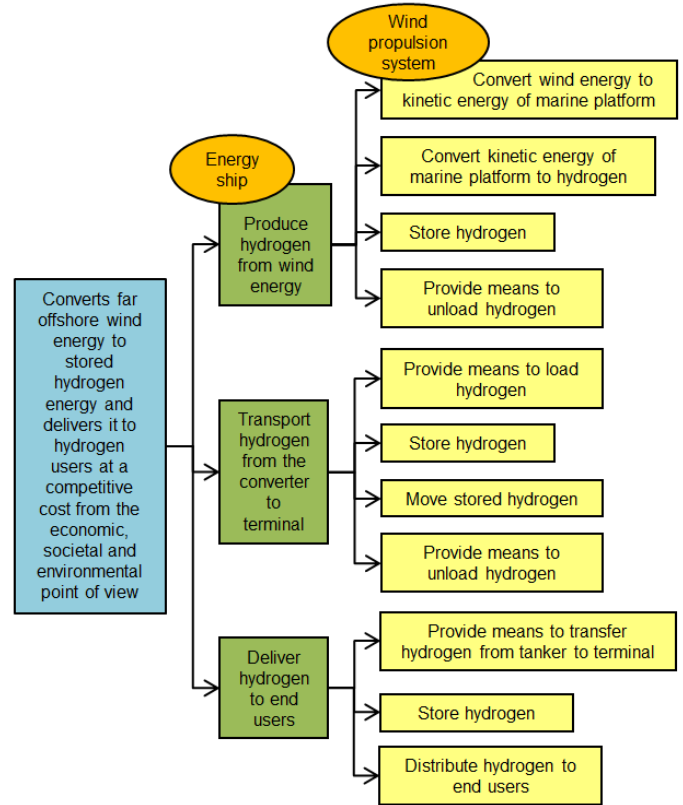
Wind propulsion system

Energy ship

Converts far offshore wind energy to stored hydrogen energy and delivers it to hydrogen users at a competitive cost from the economic, societal and environmental point of view

Produce hydrogen from wind energy

Convert wind energy to kinetic energy of marine platform

Convert kinetic energy of marine platform to hydrogen

Store hydrogen

Provide means to unload hydrogen

Transport hydrogen from the converter to terminal

Provide means to load hydrogen

Store hydrogen

Move stored hydrogen

Provide means to unload hydrogen

Deliver hydrogen to end users

Provide means to transfer hydrogen from tanker to terminal

Store hydrogen

Distribute hydrogen to end users